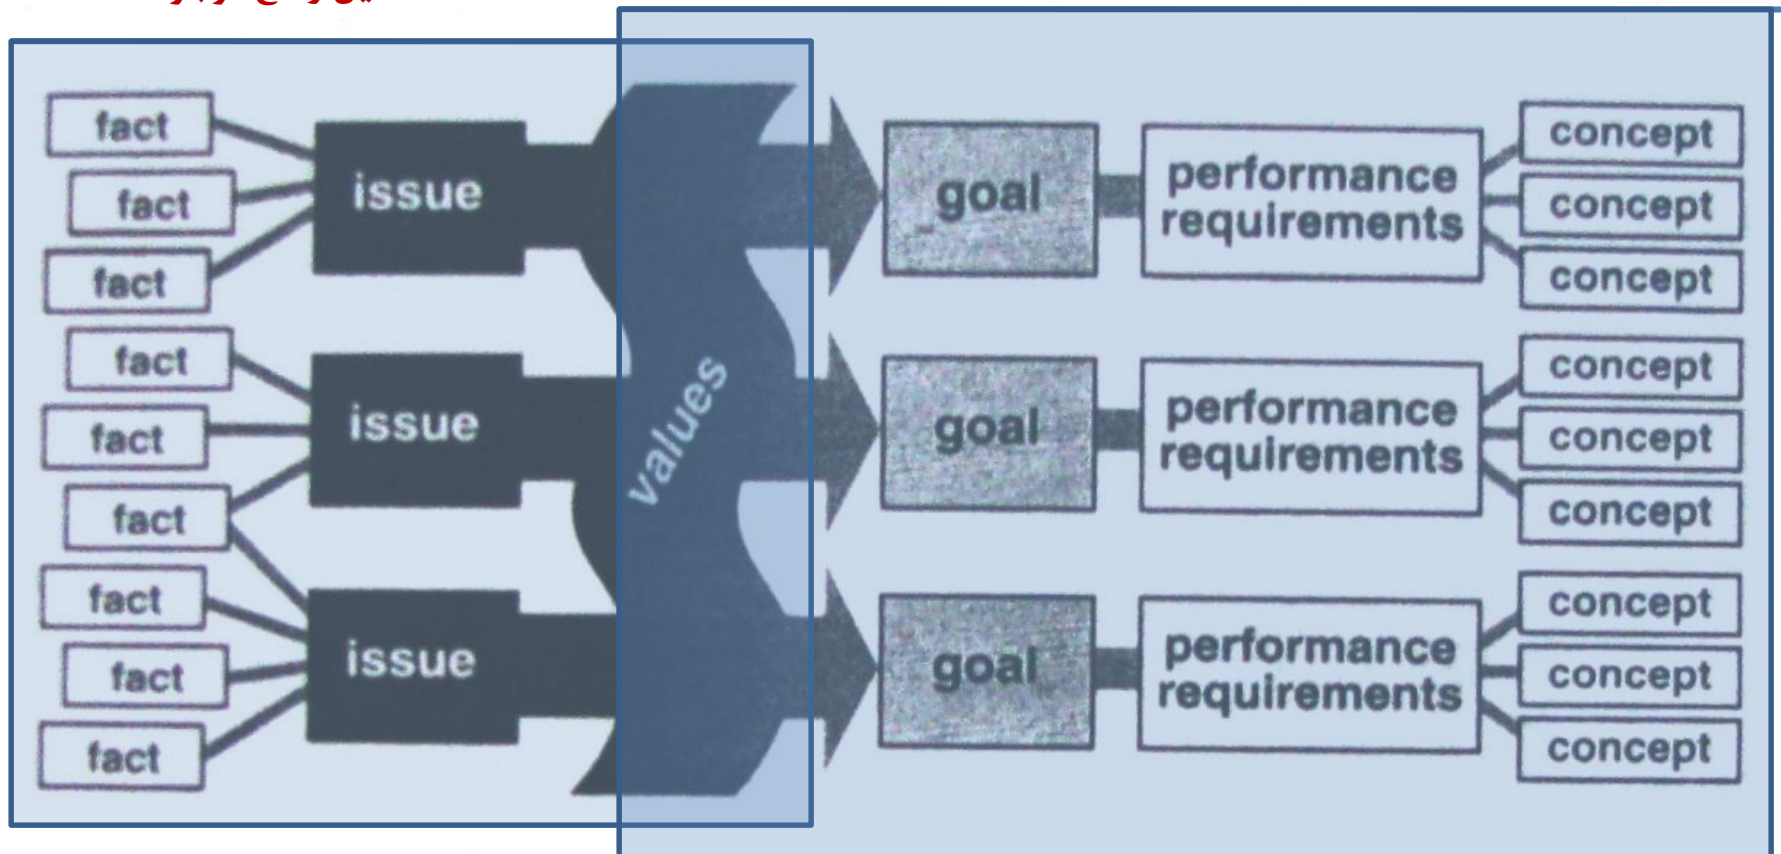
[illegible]

fact
fact
fact
issue
fact
fact
fact
issue
fact
fact
fact
issue

values

goal
performance requirements
concept
concept
concept

goal
performance requirements
concept
concept
concept

goal
performance requirements
concept
concept
concept